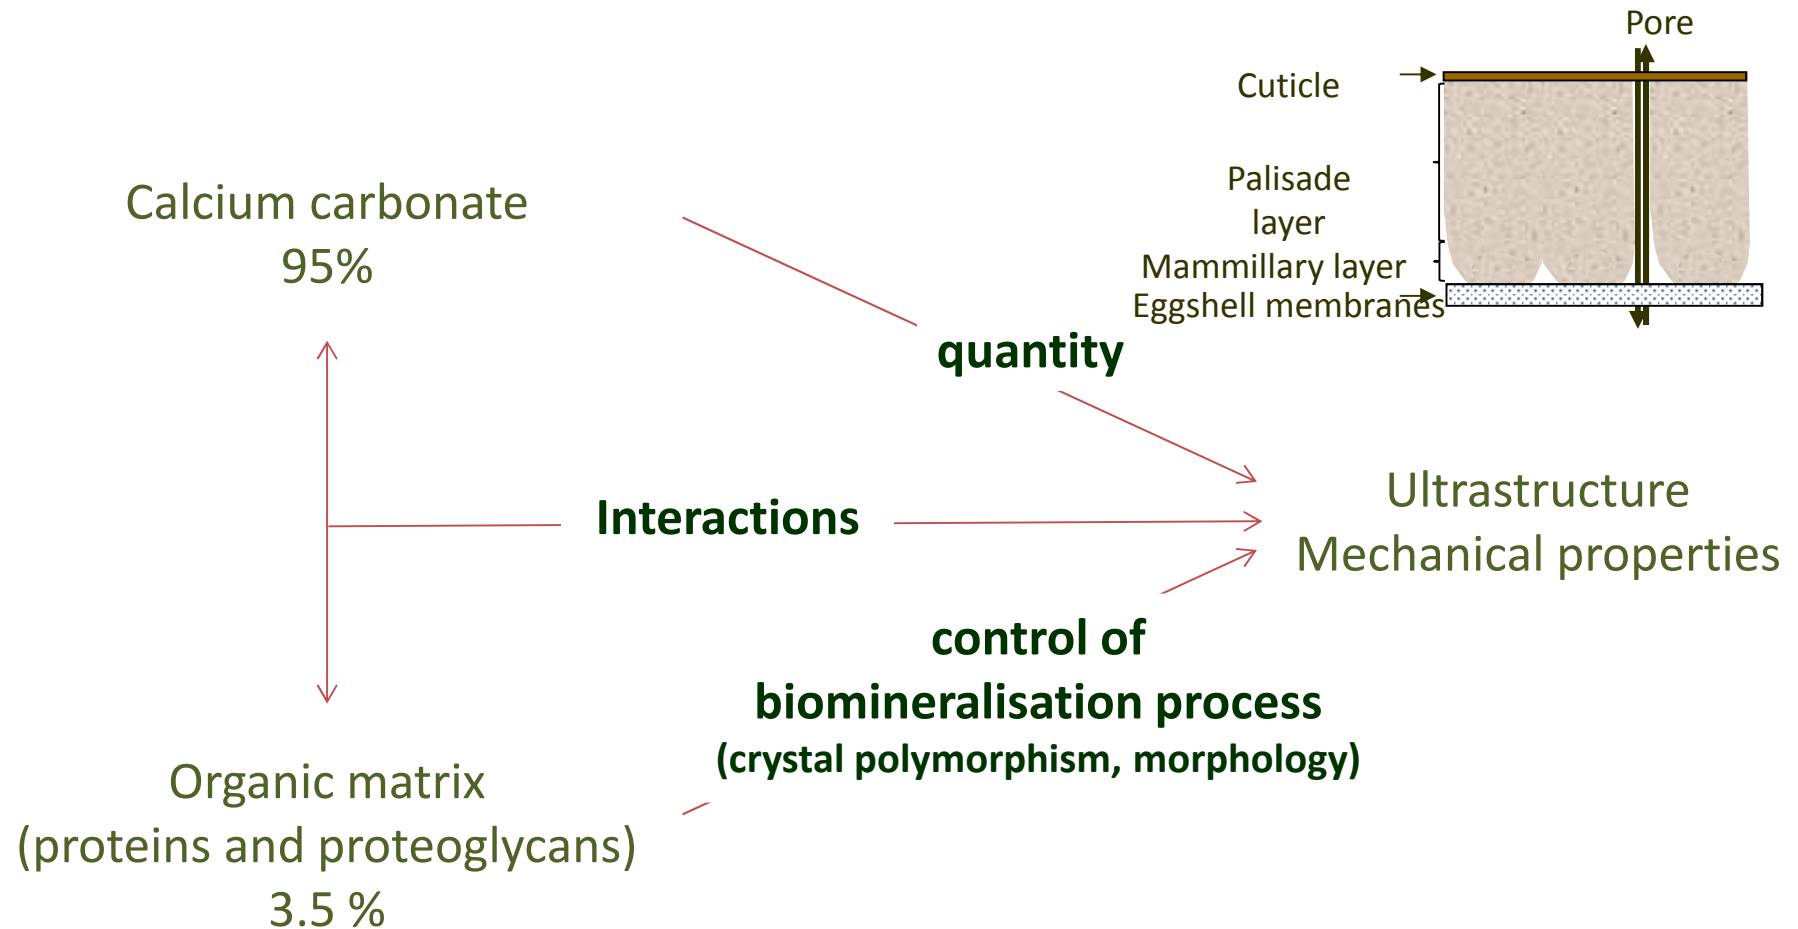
Pore

Cuticle

Palisade layer

Mammillary layer

Eggshell membranes

Calcium carbonate
95%

quantity

Interactions

Ultrastructure
Mechanical properties

control of
biomineralisation process
(crystal polymorphism, morphology)

Organic matrix
(proteins and proteoglycans)
3.5 %